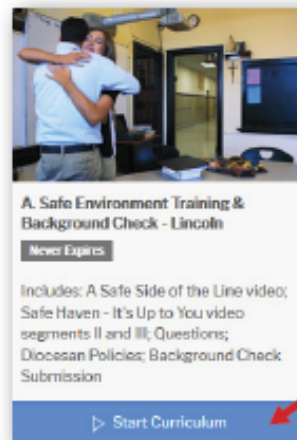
A. Safe Environment Training & Background Check - Lincoln

Never Expires

Includes: A Safe Side of the Line video; Safe Haven - It's Up to You video segments II and III; Questions; Diocesan Policies; Background Check Submission

▷ Start Curriculum